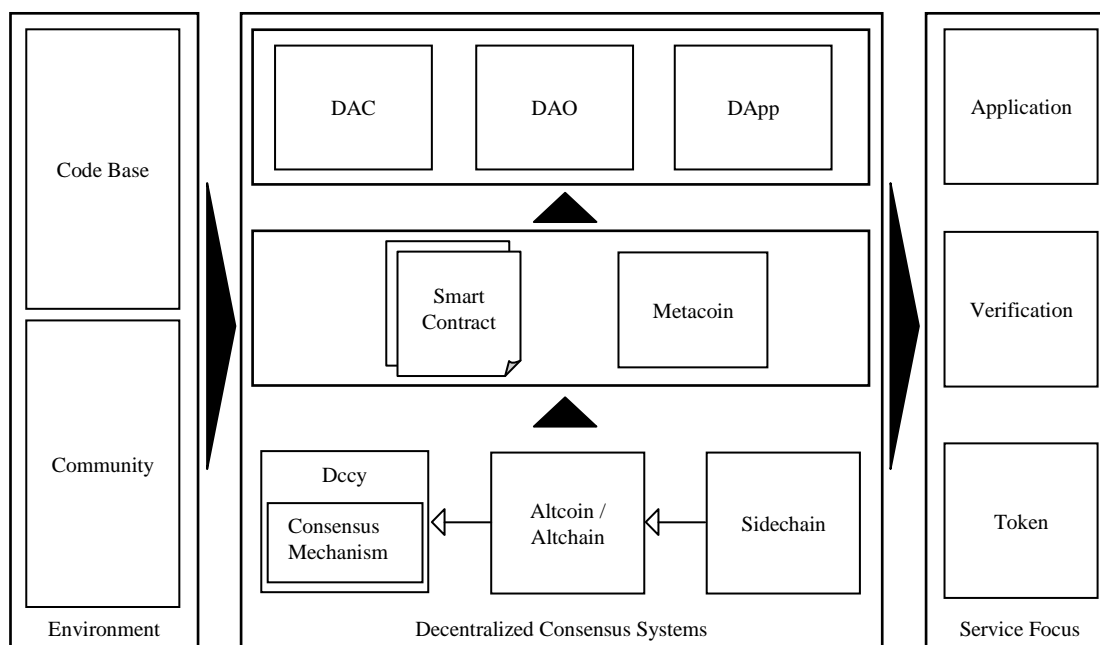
Code Base

Community

Environment

DAC

DAO

DApp

Smart Contract

Metacoin

Dccy

Consensus Mechanism

Altcoin / Altchain

Sidechain

Decentralized Consensus Systems

Application

Verification

Token

Service Focus